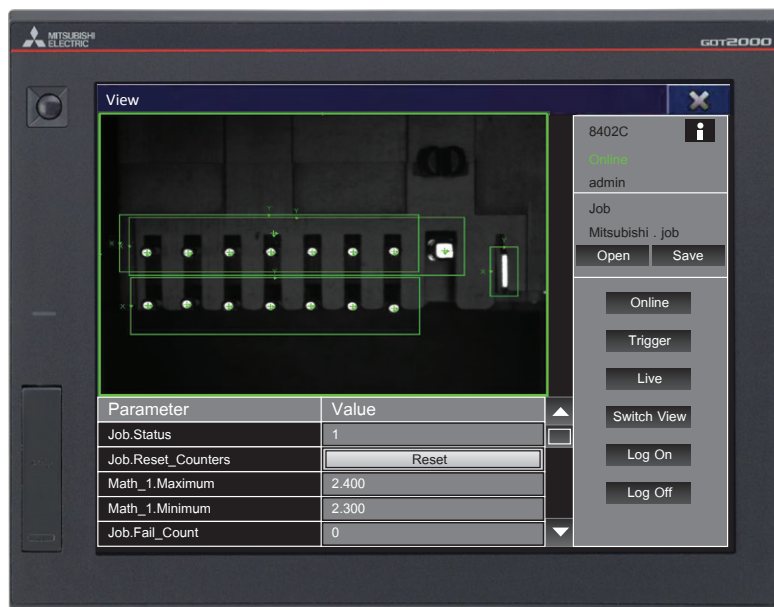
MITSUBISHI ELECTRIC

GOT2000

View

8402C

Online

admin

Job

Mitsubishi . job

Open

Save

Online

Trigger

Live

Switch View

Log On

Log Off

| Parameter | Value |
|---|---|
| Job.Status | 1 |
| Job.Reset_Counters | Reset |
| Math_1.Maximum | 2.400 |
| Math_1.Minimum | 2.300 |
| Job.Fail_Count | 0 |